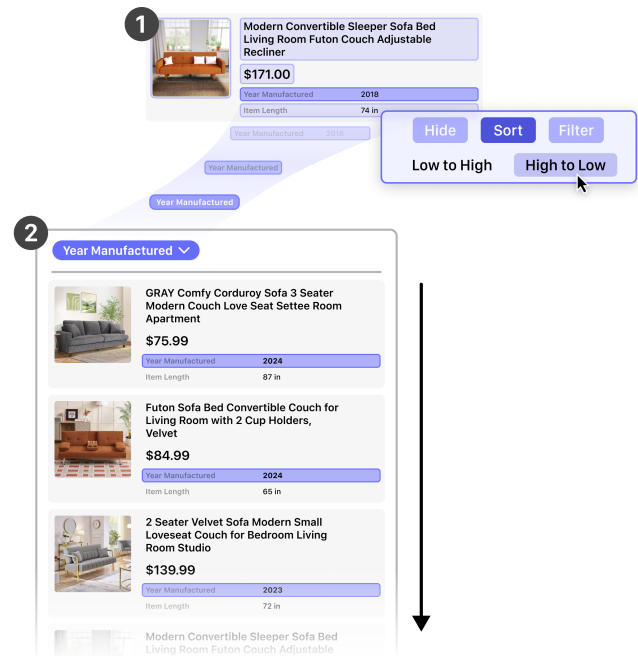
1

Modern Convertible Sleeper Sofa Bed Living Room Futon Couch Adjustable Recliner

$171.00

| Year Manufactured | 2018 |
|---|---|
| Item Length | 74 in |

Year Manufactured 2018

Year Manufactured

Year Manufactured

Hide Sort Filter

Low to High High to Low

2

Year Manufactured

GRAY Comfy Corduroy Sofa 3 Seater Modern Couch Love Seat Settee Room Apartment

$75.99

| Year Manufactured | 2024 |
|---|---|
| Item Length | 87 in |

Futon Sofa Bed Convertible Couch for Living Room with 2 Cup Holders, Velvet

$84.99

| Year Manufactured | 2024 |
|---|---|
| Item Length | 65 in |

2 Seater Velvet Sofa Modern Small Loveseat Couch for Bedroom Living Room Studio

$139.99

| Year Manufactured | 2023 |
|---|---|
| Item Length | 72 in |

Modern Convertible Sleeper Sofa Bed Living Room Futon Couch Adjustable